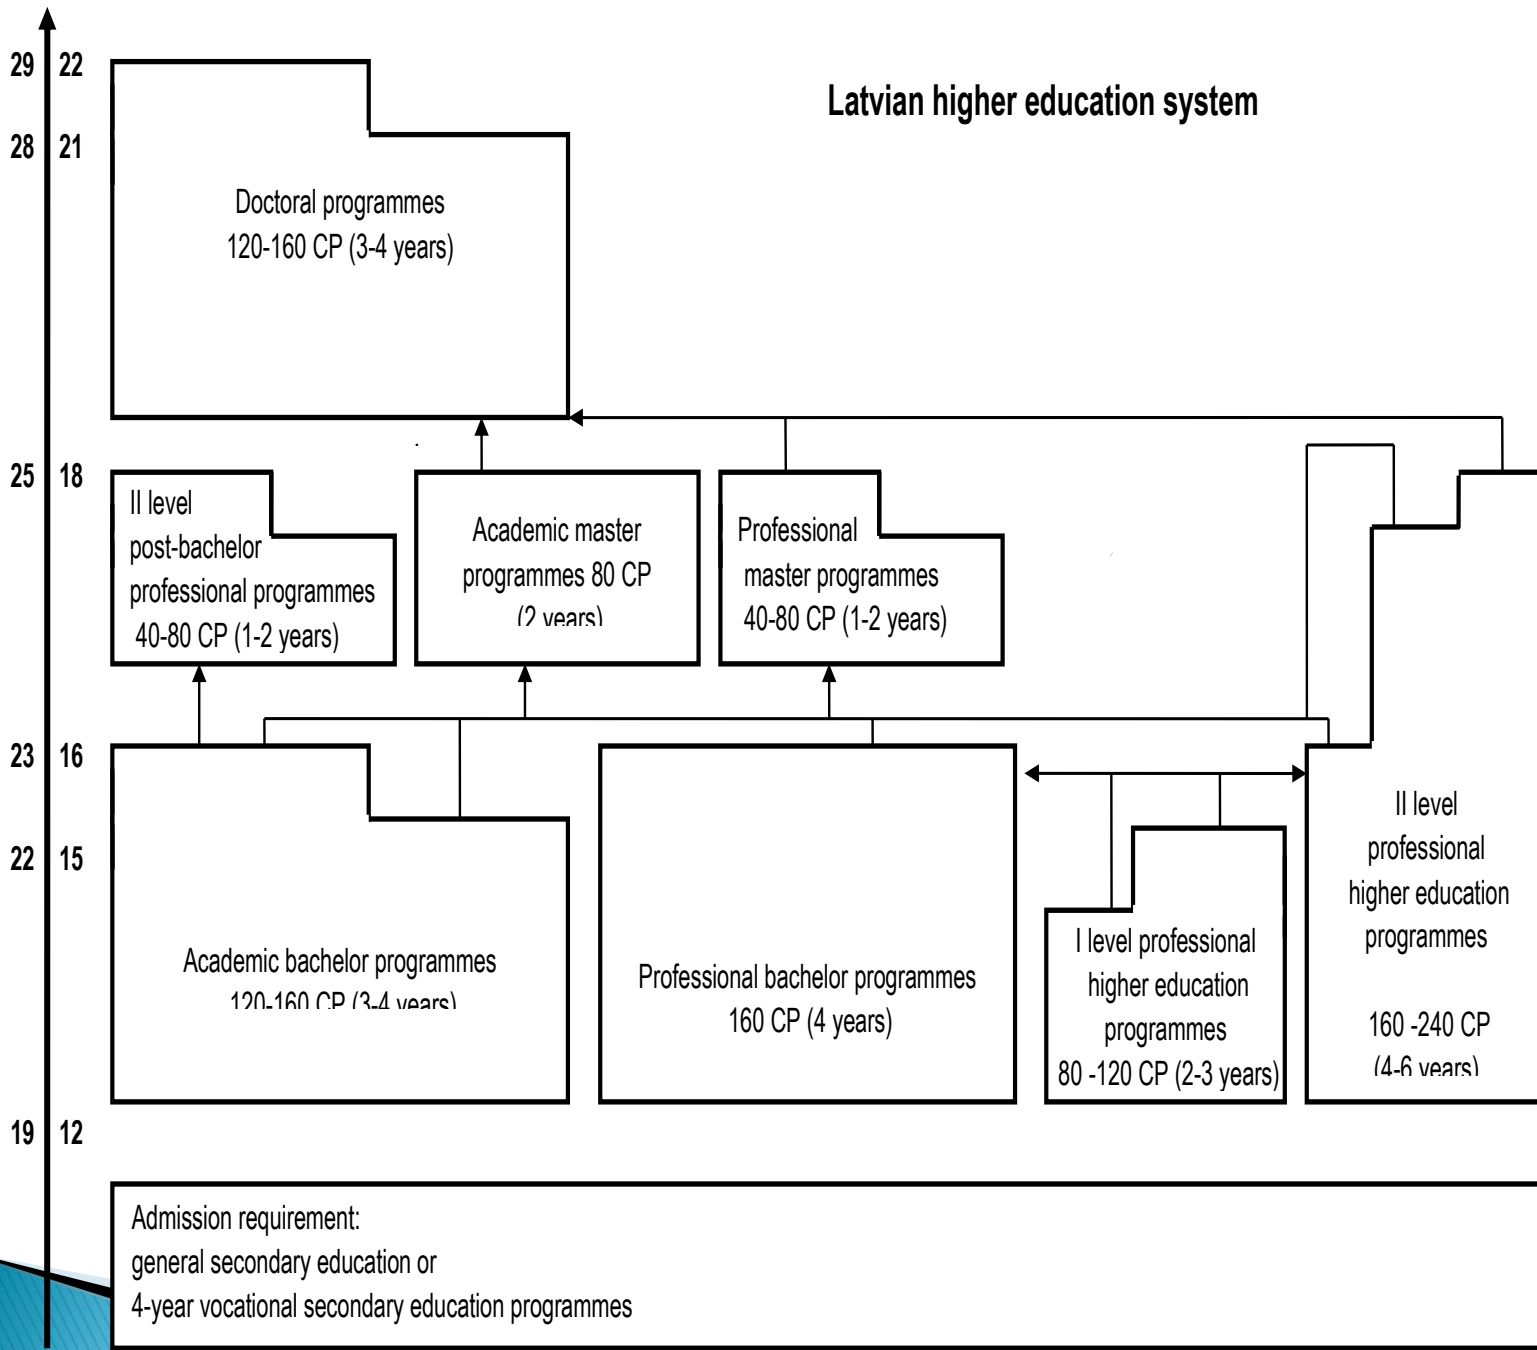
29 22
28 21
25 18
23 16
22 15
19 12

Latvian higher education system

Doctoral programmes
120-160 CP (3-4 years)

II level post-bachelor professional programmes 40-80 CP (1-2 years)

Academic master programmes 80 CP (2 years)

Professional master programmes 40-80 CP (1-2 years)

Academic bachelor programmes 120-160 CP (3-4 years)

Professional bachelor programmes 160 CP (4 years)

I level professional higher education programmes 80 -120 CP (2-3 years)

II level professional higher education programmes

160 -240 CP (4-6 years)

Admission requirement:
general secondary education or
4-year vocational secondary education programmes